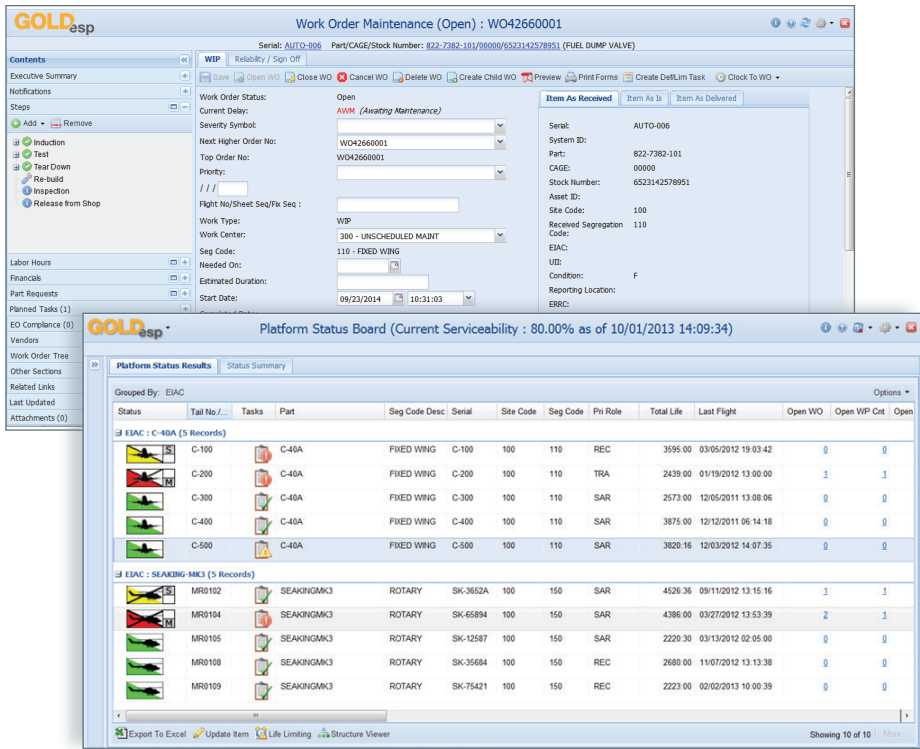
GOLDesp

Work Order Maintenance (Open) : WO42660001

Serial: AUTO-006 Part/CAGE/Stock Number: 822-7382-101/00000/6523142578951 (FUEL DUMP VALVE)

Contents
Executive Summary
Notifications
Steps
Add Remove
Induction
Test
Tear Down
Re-build
Inspection
Release from Shop
Labor Hours
Financials
Part Requests
Planned Tasks (1)
EO Compliance (0)
Vendors
Work Order Tree
Other Sections
Related Links
Last Updated
Attachments (0)

WIP Reliability / Sign Off

Save Open WO Close WO Cancel WO Delete WO Create Child WO Preview Print Forms Create Def/Lim Task Clock To WO

Work Order Status: Open
Current Delay: AWM (Awaiting Maintenance)
Severity Symbol:
Next Higher Order No: WO42660001
Top Order No: WO42660001
Priority:
/ / /
Flight No/Sheet Seq/Fix Seq :
Work Type: WIP
Work Center: 300 - UNSCHEDULED MAINT
Seg Code: 110 - FIXED WING
Needed On:
Estimated Duration:
Start Date: 09/23/2014 10:31:03

Item As Received Item As Is Item As Delivered

Serial: AUTO-006
System ID:
Part: 822-7382-101
CAGE: 00000
Stock Number: 6523142578951
Asset ID:
Site Code: 100
Received Segregation Code: 110
EIAC:
UII:
Condition: F
Reporting Location:
ERRC:

GOLDesp

Platform Status Board (Current Serviceability : 80.00% as of 10/01/2013 14:09:34)

Platform Status Results Status Summary

Grouped By: EIAC Options

| Status | Tail No./... | Tasks | Part | Seg Code Desc | Serial | Site Code | Seg Code | Pri Role | Total Life | Last Flight | Open WO | Open WP Cnt | Open |
|---|---|---|---|---|---|---|---|---|---|---|---|---|---|
| EIAC : C-40A (5 Records) | | | | | | | | | | | | | |
| S | C-100 | | C-40A | FIXED WING | C-100 | 100 | 110 | REC | 3595:00 | 03/05/2012 19:03:42 | 0 | 0 | |
| M | C-200 | | C-40A | FIXED WING | C-200 | 100 | 110 | TRA | 2439:00 | 01/19/2012 13:00:00 | 1 | 1 | |
| | C-300 | | C-40A | FIXED WING | C-300 | 100 | 110 | SAR | 2573:00 | 12/05/2011 13:08:06 | 0 | 0 | |
| | C-400 | | C-40A | FIXED WING | C-400 | 100 | 110 | SAR | 3875:00 | 12/12/2011 06:14:18 | 0 | 0 | |
| | C-500 | | C-40A | FIXED WING | C-500 | 100 | 110 | SAR | 3820:16 | 12/03/2012 14:07:35 | 0 | 0 | |
| EIAC : SEAKING-MK3 (5 Records) | | | | | | | | | | | | | |
| S | MR0102 | | SEAKINGMK3 | ROTARY | SK-3652A | 100 | 150 | SAR | 4526:36 | 09/11/2012 13:15:16 | 1 | 1 | |
| M | MR0104 | | SEAKINGMK3 | ROTARY | SK-65894 | 100 | 150 | SAR | 4386:00 | 03/27/2012 13:53:39 | 2 | 1 | |
| | MR0105 | | SEAKINGMK3 | ROTARY | SK-12587 | 100 | 150 | SAR | 2220:30 | 03/13/2012 02:05:00 | 0 | 0 | |
| | MR0108 | | SEAKINGMK3 | ROTARY | SK-35684 | 100 | 150 | REC | 2680:00 | 11/07/2012 13:13:38 | 0 | 0 | |
| | MR0109 | | SEAKINGMK3 | ROTARY | SK-75421 | 100 | 150 | REC | 2223:00 | 02/02/2013 10:00:39 | 0 | 0 | |

Export To Excel Update Item Life Limiting Structure Viewer Showing 10 of 10 More